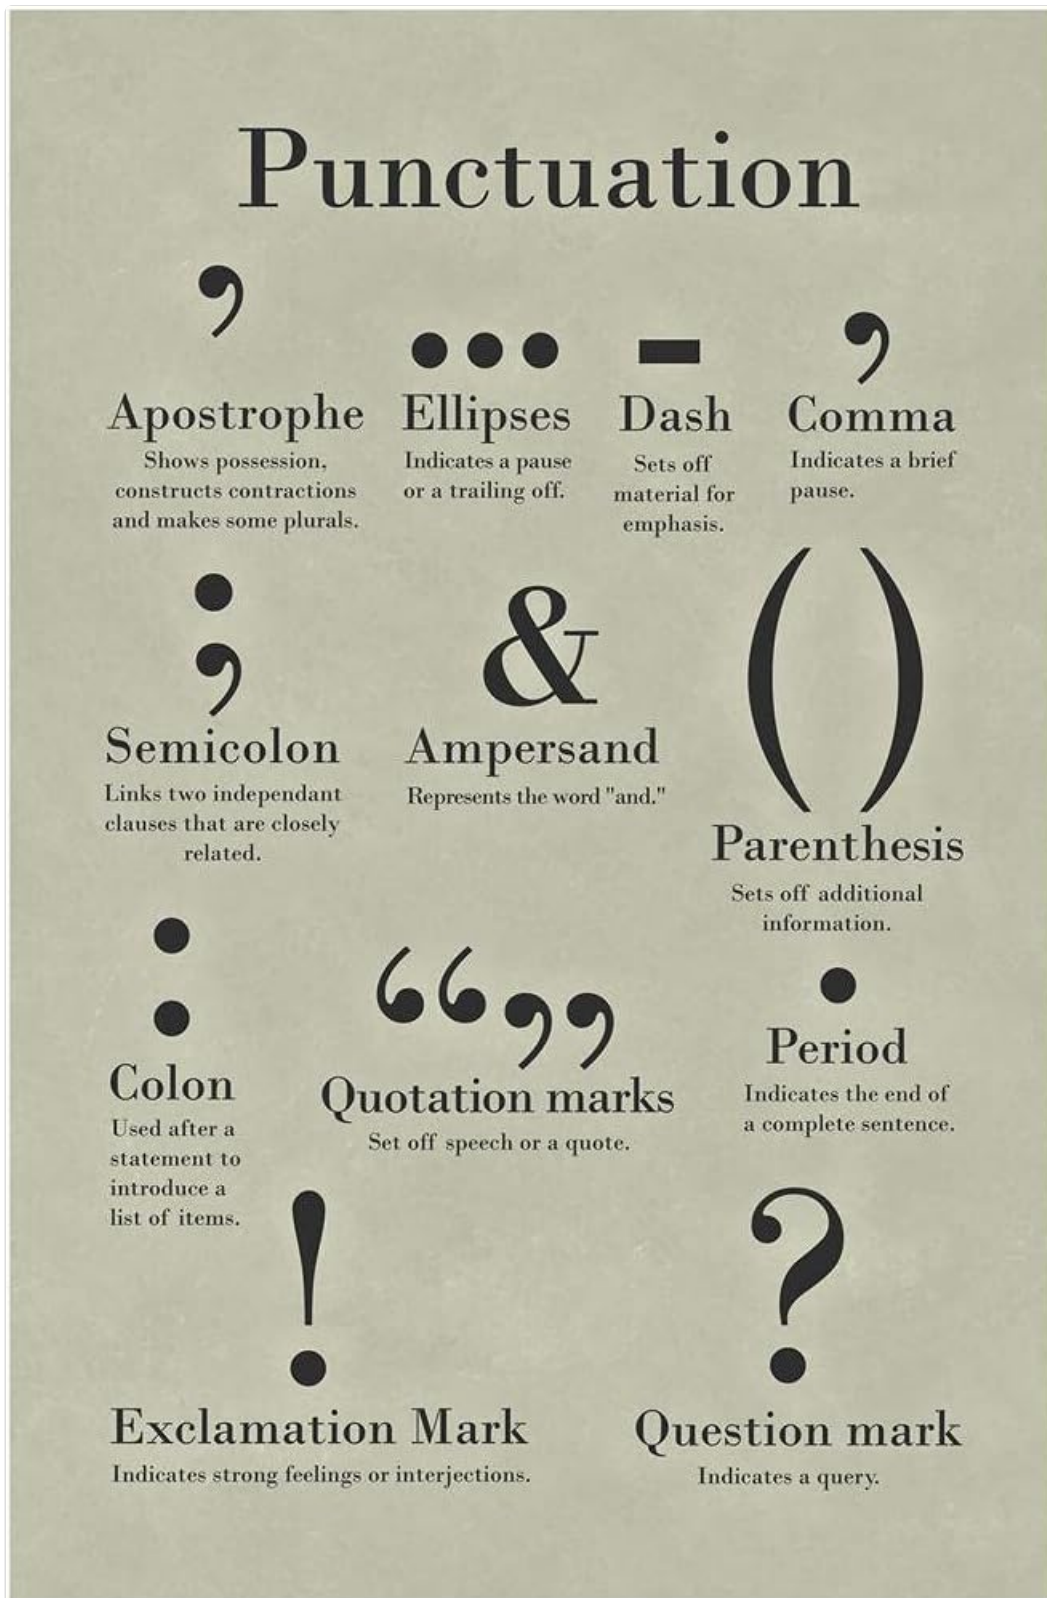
Punctuation

'
Apostrophe
Shows possession, constructs contractions and makes some plurals.

...
Ellipses
Indicates a pause or a trailing off.

-
Dash
Sets off material for emphasis.

,
Comma
Indicates a brief pause.

;
Semicolon
Links two independant clauses that are closely related.

&
Ampersand
Represents the word "and."

()
Parenthesis
Sets off additional information.

:
Colon
Used after a statement to introduce a list of items.

“ ”
Quotation marks
Set off speech or a quote.

.
Period
Indicates the end of a complete sentence.

!
Exclamation Mark
Indicates strong feelings or interjections.

?
Question mark
Indicates a query.